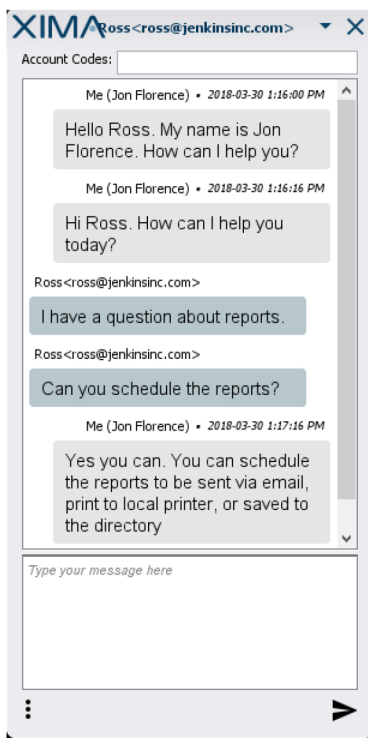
XIMA Ross<ross@jenkinsinc.com>

Account Codes:

Me (Jon Florence) • 2018-03-30 1:16:00 PM

Hello Ross. My name is Jon Florence. How can I help you?

Me (Jon Florence) • 2018-03-30 1:16:16 PM

Hi Ross. How can I help you today?

Ross<ross@jenkinsinc.com>

I have a question about reports.

Ross<ross@jenkinsinc.com>

Can you schedule the reports?

Me (Jon Florence) • 2018-03-30 1:17:16 PM

Yes you can. You can schedule the reports to be sent via email, print to local printer, or saved to the directory

Type your message here